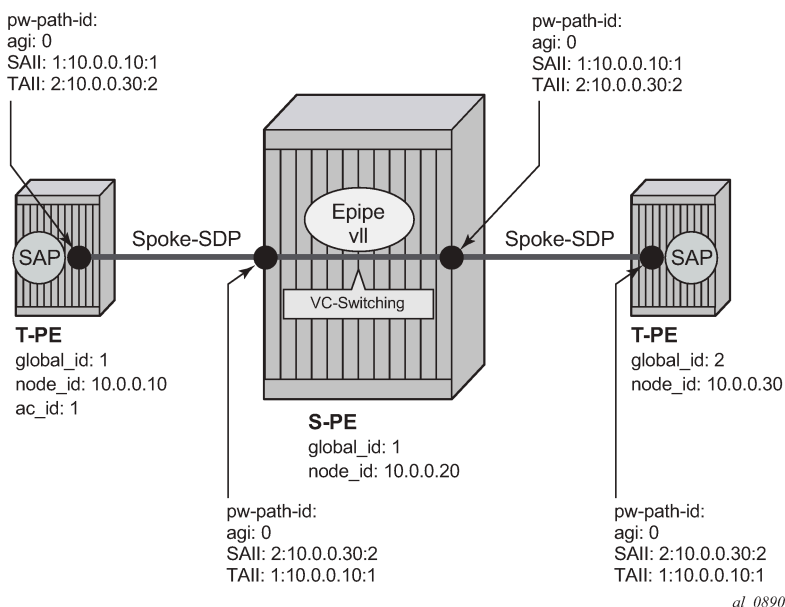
pw-path-id:
agi: 0
SAII: 1:10.0.0.10:1
TAII: 2:10.0.0.30:2

pw-path-id:
agi: 0
SAII: 1:10.0.0.10:1
TAII: 2:10.0.0.30:2

SAP

Spoke-SDP

Epipe
vll

Spoke-SDP

SAP

VC-Switching

T-PE
global_id: 1
node_id: 10.0.0.10
ac_id: 1

T-PE
global_id: 2
node_id: 10.0.0.30

S-PE
global_id: 1
node_id: 10.0.0.20

pw-path-id:
agi: 0
SAII: 2:10.0.0.30:2
TAII: 1:10.0.0.10:1

pw-path-id:
agi: 0
SAII: 2:10.0.0.30:2
TAII: 1:10.0.0.10:1

al_0890